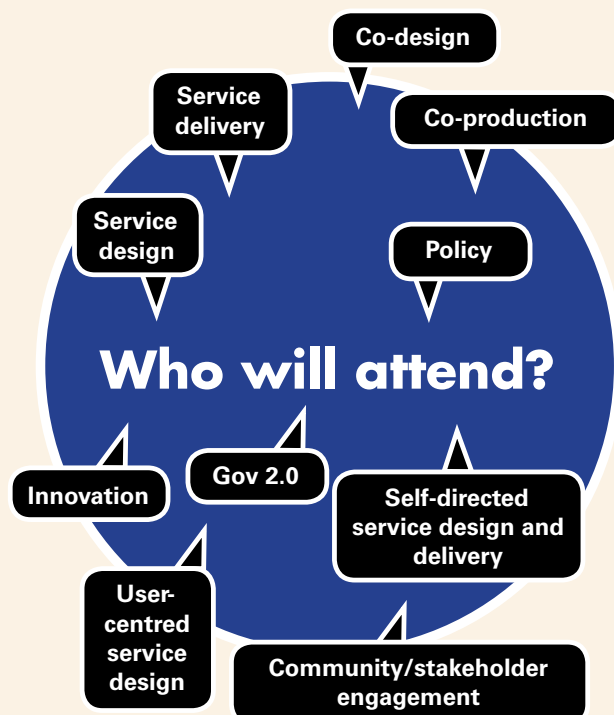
Co-design

Service delivery

Co-production

Service design

Policy

Who will attend?

Innovation

Gov 2.0

Self-directed service design and delivery

User-centred service design

Community/stakeholder engagement